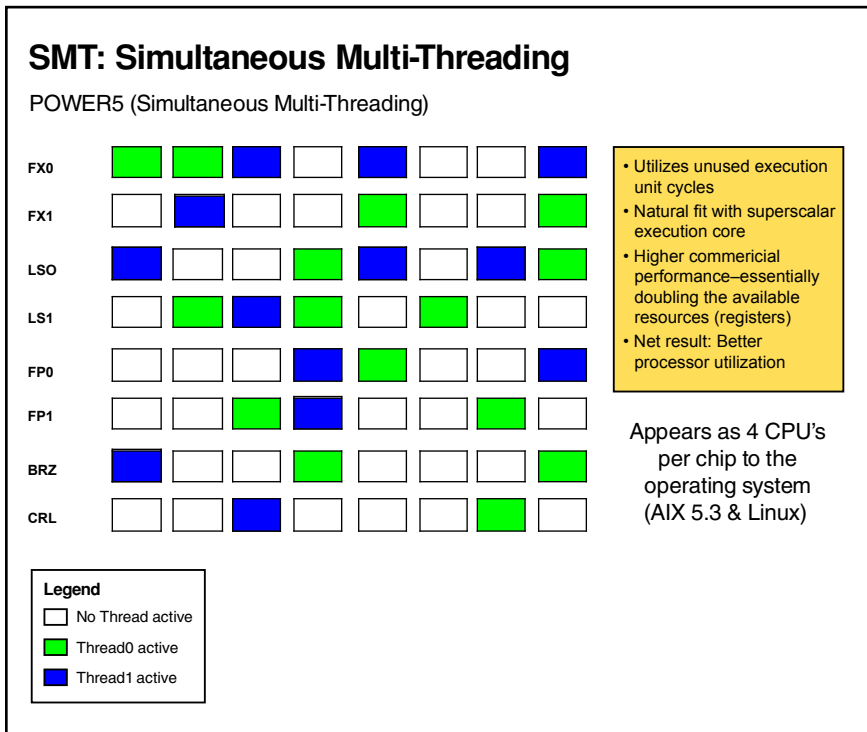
SMT: Simultaneous Multi-Threading

POWER5 (Simultaneous Multi-Threading)

FX0
FX1
LSO
LS1
FP0
FP1
BRZ
CRL

• Utilizes unused execution unit cycles
• Natural fit with superscalar execution core
• Higher commericial performance–essentially doubling the available resources (registers)
• Net result: Better processor utilization

Appears as 4 CPU's per chip to the operating system (AIX 5.3 & Linux)

Legend
No Thread active
Thread0 active
Thread1 active